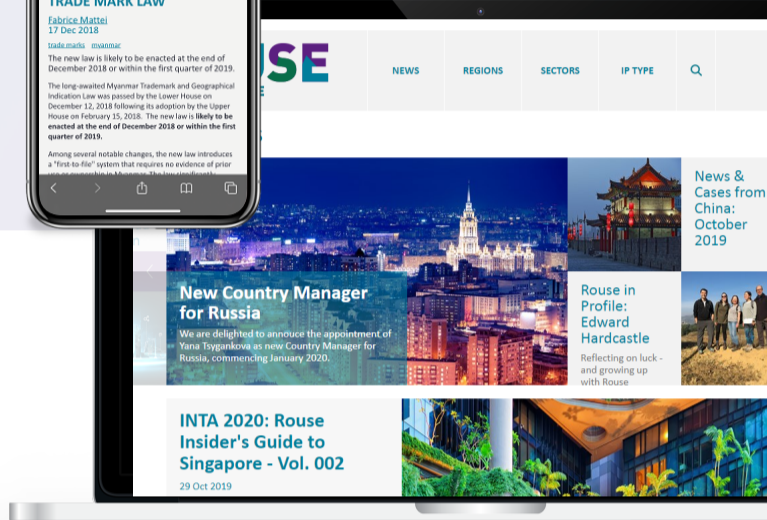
TRADE MARK LAW

Fabrice Mattei
17 Dec 2018

trade marks myanmar

The new law is likely to be enacted at the end of December 2018 or within the first quarter of 2019.

The long-awaited Myanmar Trademark and Geographical Indication Law was passed by the Lower House on December 12, 2018 following its adoption by the Upper House on February 15, 2018. The new law is **likely to be enacted at the end of December 2018 or within the first quarter of 2019.**

Among several notable changes, the new law introduces a "first-to-file" system that requires no evidence of prior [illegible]

USE

NEWS REGIONS SECTORS IP TYPE

New Country Manager for Russia

We are delighted to annouce the appointment of Yana Tsygankova as new Country Manager for Russia, commencing January 2020.

News & Cases from China: October 2019

Rouse in Profile: Edward Hardcastle

Reflecting on luck - and growing up with Rouse

INTA 2020: Rouse Insider's Guide to Singapore - Vol. 002

29 Oct 2019